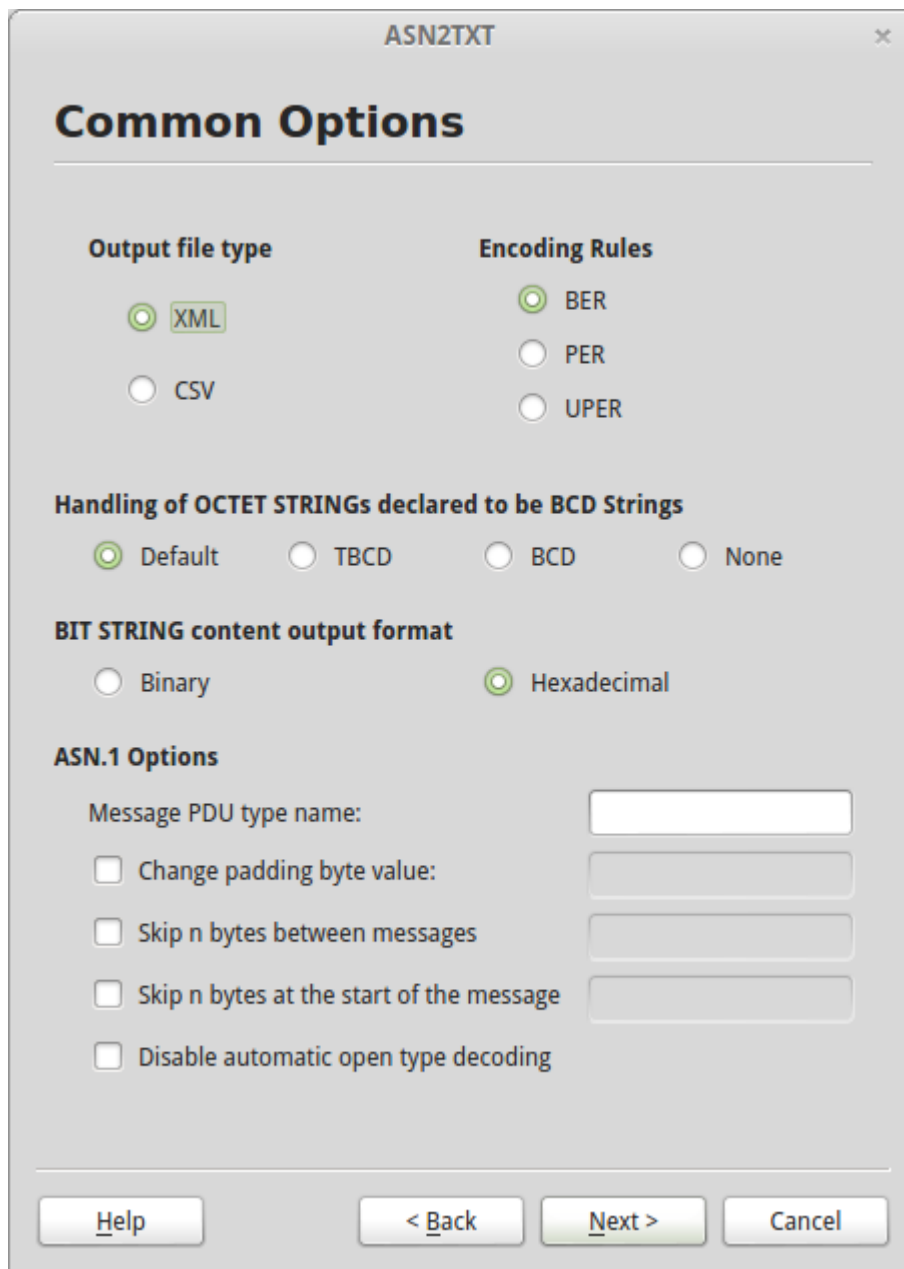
ASN2TXT

×

Common Options

Output file type

XML

CSV

Encoding Rules

BER

PER

UPER

Handling of OCTET STRINGs declared to be BCD Strings

Default TBCD BCD None

BIT STRING content output format

Binary Hexadecimal

ASN.1 Options

Message PDU type name:

Change padding byte value:

Skip n bytes between messages

Skip n bytes at the start of the message

Disable automatic open type decoding

Help < Back Next > Cancel